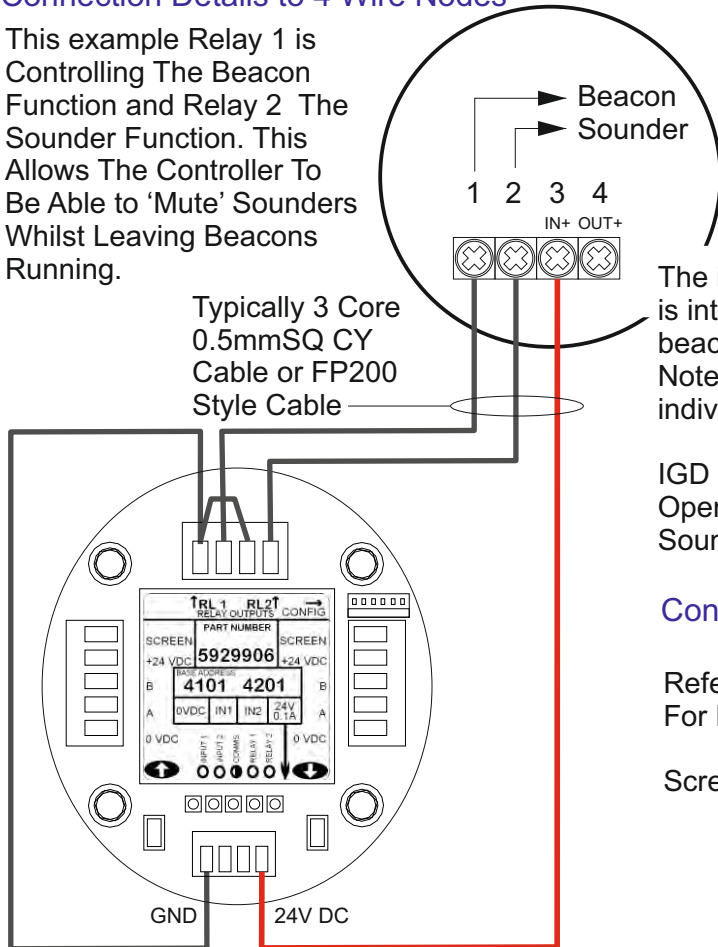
Connection Details to 4 Wire Nodes

This example Relay 1 is Controlling The Beacon Function and Relay 2 The Sounder Function. This Allows The Controller To Be Able to 'Mute' Sounders Whilst Leaving Beacons Running.

Beacon
Sounder

1 2 3 4
IN+ OUT+

The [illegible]
is int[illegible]
beac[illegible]
Note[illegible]
indiv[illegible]

IGD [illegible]
Oper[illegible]
Sour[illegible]

Typically 3 Core 0.5mmSQ CY Cable or FP200 Style Cable

RL 1 RL2
RELAY OUTPUTS CONFIG
PART NUMBER
SCREEN SCREEN
+24 VDC 5929906 +24 VDC
BASE ADDRESS
B 4101 4201 B
A 0VDC IN1 IN2 24V 0.1A A
0 VDC 0 VDC
INPUT 1 INPUT 2 COMMS RELAY 1 RELAY 2

Con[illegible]

Refe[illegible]
For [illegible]

Scre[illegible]

GND
24V DC